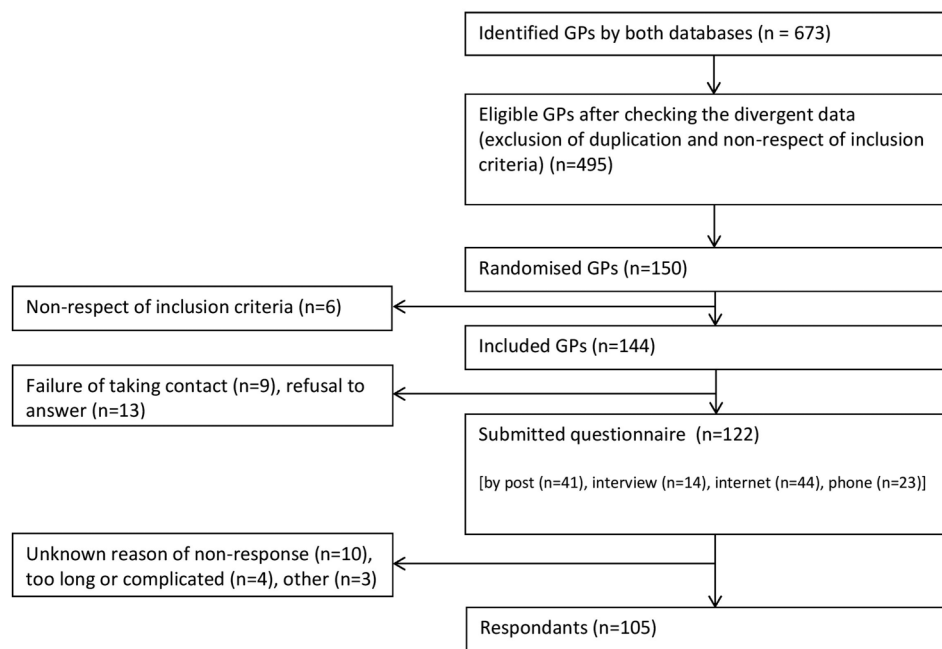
Identified GPs by both databases (n = 673)

Eligible GPs after checking the divergent data (exclusion of duplication and non-respect of inclusion criteria) (n=495)

Randomised GPs (n=150)

Non-respect of inclusion criteria (n=6)

Included GPs (n=144)

Failure of taking contact (n=9), refusal to answer (n=13)

Submitted questionnaire (n=122)

[by post (n=41), interview (n=14), internet (n=44), phone (n=23)]

Unknown reason of non-response (n=10), too long or complicated (n=4), other (n=3)

Respondants (n=105)